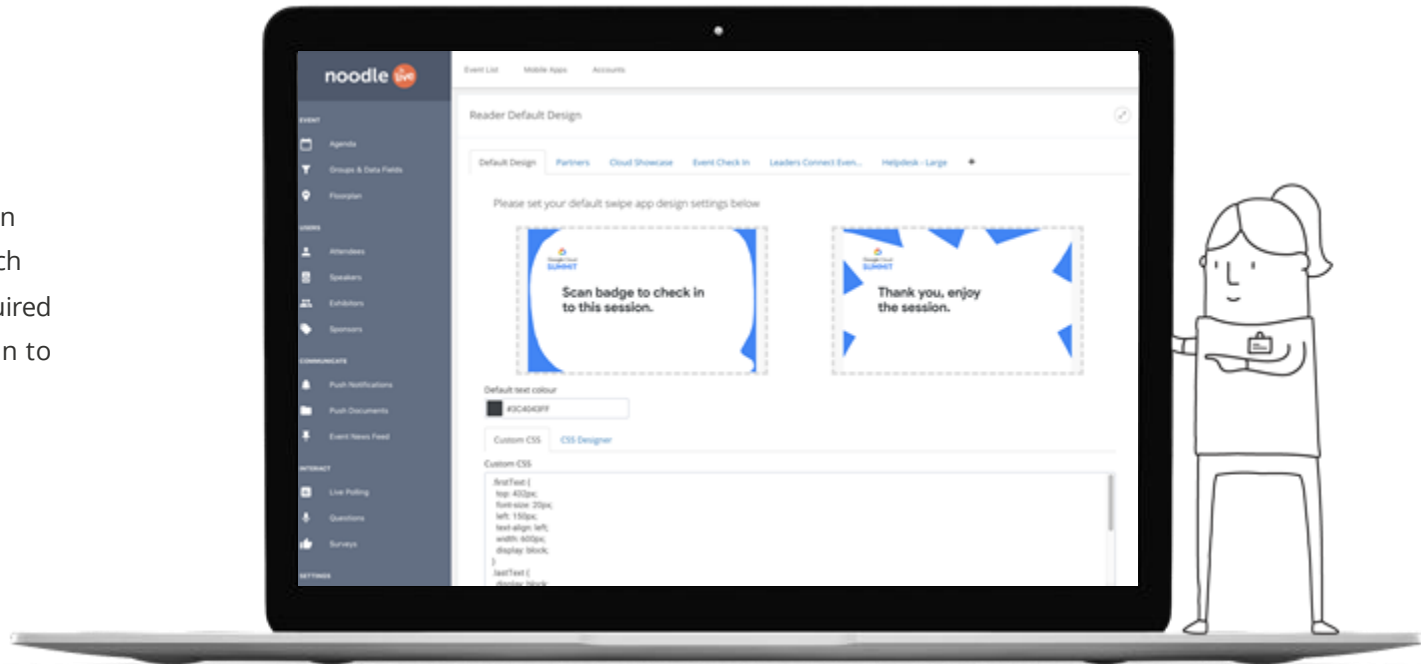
n
ch
uired
n to

noodle live

EVENT
Agenda
Groups & Data Fields
Floorplan
USERS
Attendees
Speakers
Exhibitors
Sponsors
COMMUNICATE
Push Notifications
Push Documents
Event News Feed
INTERACT
Live Polling
Questions
Surveys
SETTINGS

Event List Mobile Apps Accounts

Reader Default Design

Default Design Partners Cloud Showcase Event Check In Leaders Connect Even... Helpdesk - Large +

Please set your default swipe app design settings below

Google Cloud SUMMIT

Scan badge to check in to this session.

Google Cloud SUMMIT

Thank you, enjoy the session.

Default text colour

#3C4043FF

Custom CSS CSS Designer

Custom CSS

.firstText {
top: 432px;
font-size: 20px;
left: 150px;
text-align: left;
width: 600px;
display: block;
}
.lastText {
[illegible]